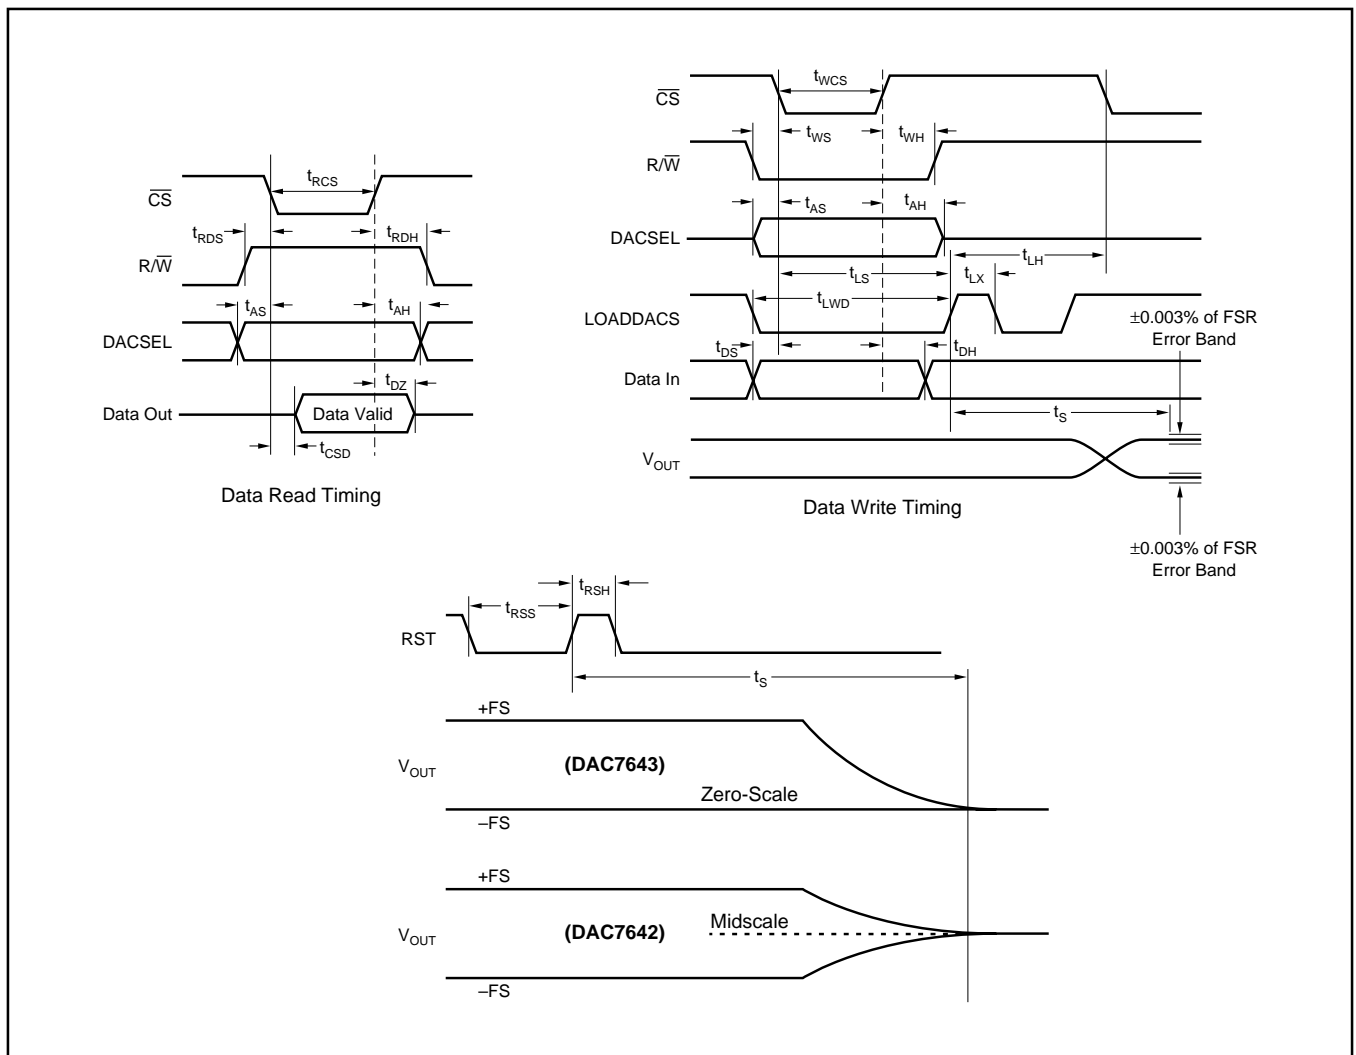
$t_{RCS}$

$\overline{CS}$

$t_{RDS}$

$t_{RDH}$

$R/\overline{W}$

$t_{AS}$

$t_{AH}$

DACSEL

$t_{DZ}$

Data Out

Data Valid

$t_{CSD}$

Data Read Timing

$t_{WCS}$

$\overline{CS}$

$t_{WS}$

$t_{WH}$

$R/\overline{W}$

$t_{AS}$

$t_{AH}$

DACSEL

$t_{LH}$

$t_{LS}$

$t_{LX}$

$t_{LWD}$

LOADDACS

±0.003% of FSR Error Band

$t_{DS}$

$t_{DH}$

Data In

$t_S$

$V_{OUT}$

Data Write Timing

±0.003% of FSR Error Band

$t_{RSH}$

$t_{RSS}$

RST

$t_S$

+FS

$V_{OUT}$

(DAC7643)

Zero-Scale

–FS

+FS

Midscale

$V_{OUT}$

(DAC7642)

–FS